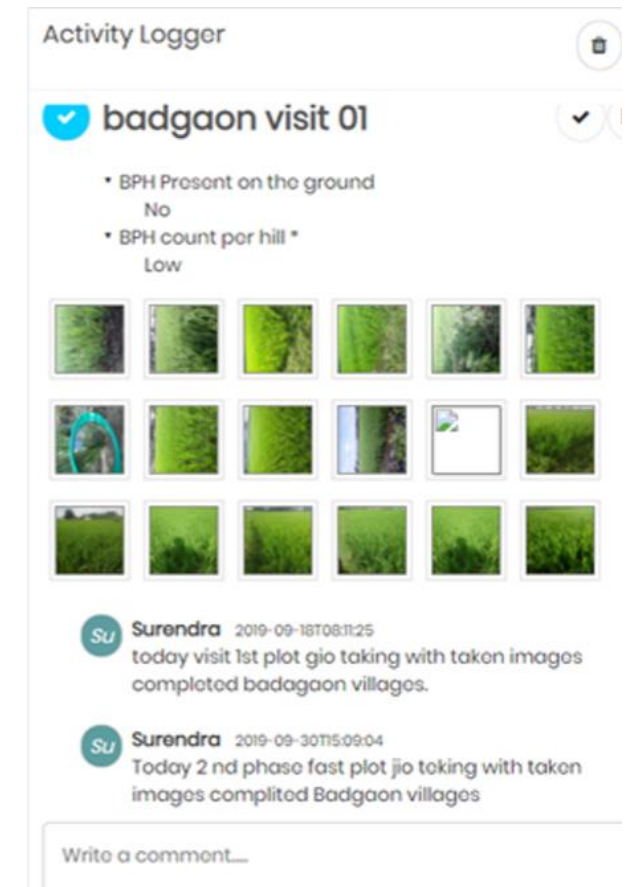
Activity Logger

badgaon visit 01

• BPH Present on the ground
No
• BPH count per hill *
Low

Su Surendra 2019-09-18T08:11:25
today visit 1st plot gio taking with taken images completed badagaon villages.

Su Surendra 2019-09-30T15:09:04
Today 2 nd phase fast plot jio toking with taken images complited Badgaon villages

Write a comment....